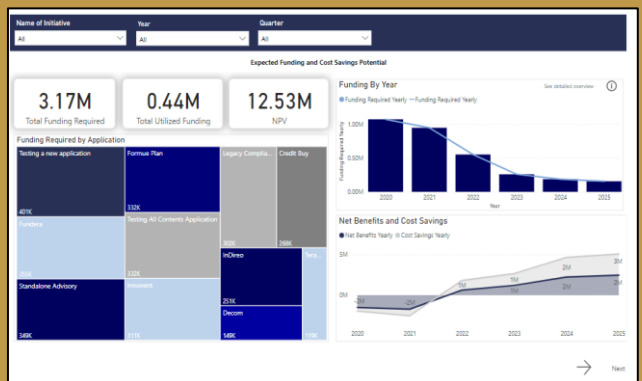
Name of Initiative
All
Year
All
Quarter
All

Expected Funding and Cost Savings Potential

3.17M
Total Funding Required

0.44M
Total Utilized Funding

12.53M
NPV

Funding Required by Application

| Testing a new application 401K | Formue Plan 332K | Legacy Complia... 302K | Credit Buy 268K |
|---|---|---|---|
| Funders 355K | Testing All Contents Application 332K | InDireo 251K | Sea... 110K |
| Standalone Advisory 349K | Innovent 211K | Decom 148K | |

Funding By Year
See detailed overview
Funding Required Yearly — Funding Required Yearly
Funding Required Yearly
1.00M
0.50M
0.00M
2020 2021 2022 2023 2024 2025
Year

Net Benefits and Cost Savings
Net Benefits Yearly Cost Savings Yearly
5M
0M
-2M -2M 1M 1M 2M 2M 1M 2M
2020 2021 2022 2023 2024 2025

Next